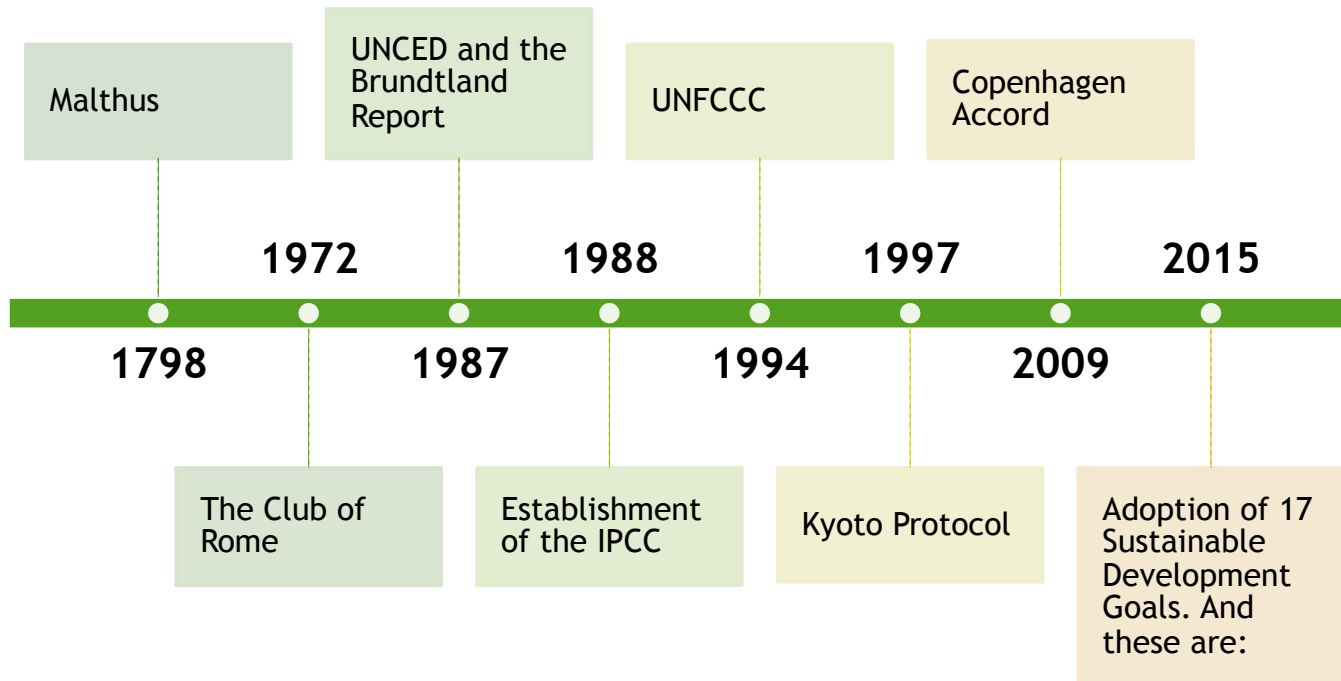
Malthus

1798

1972

The Club of Rome

UNCED and the Brundtland Report

1987

1988

Establishment of the IPCC

UNFCCC

1994

1997

Kyoto Protocol

Copenhagen Accord

2009

2015

Adoption of 17 Sustainable Development Goals. And these are: